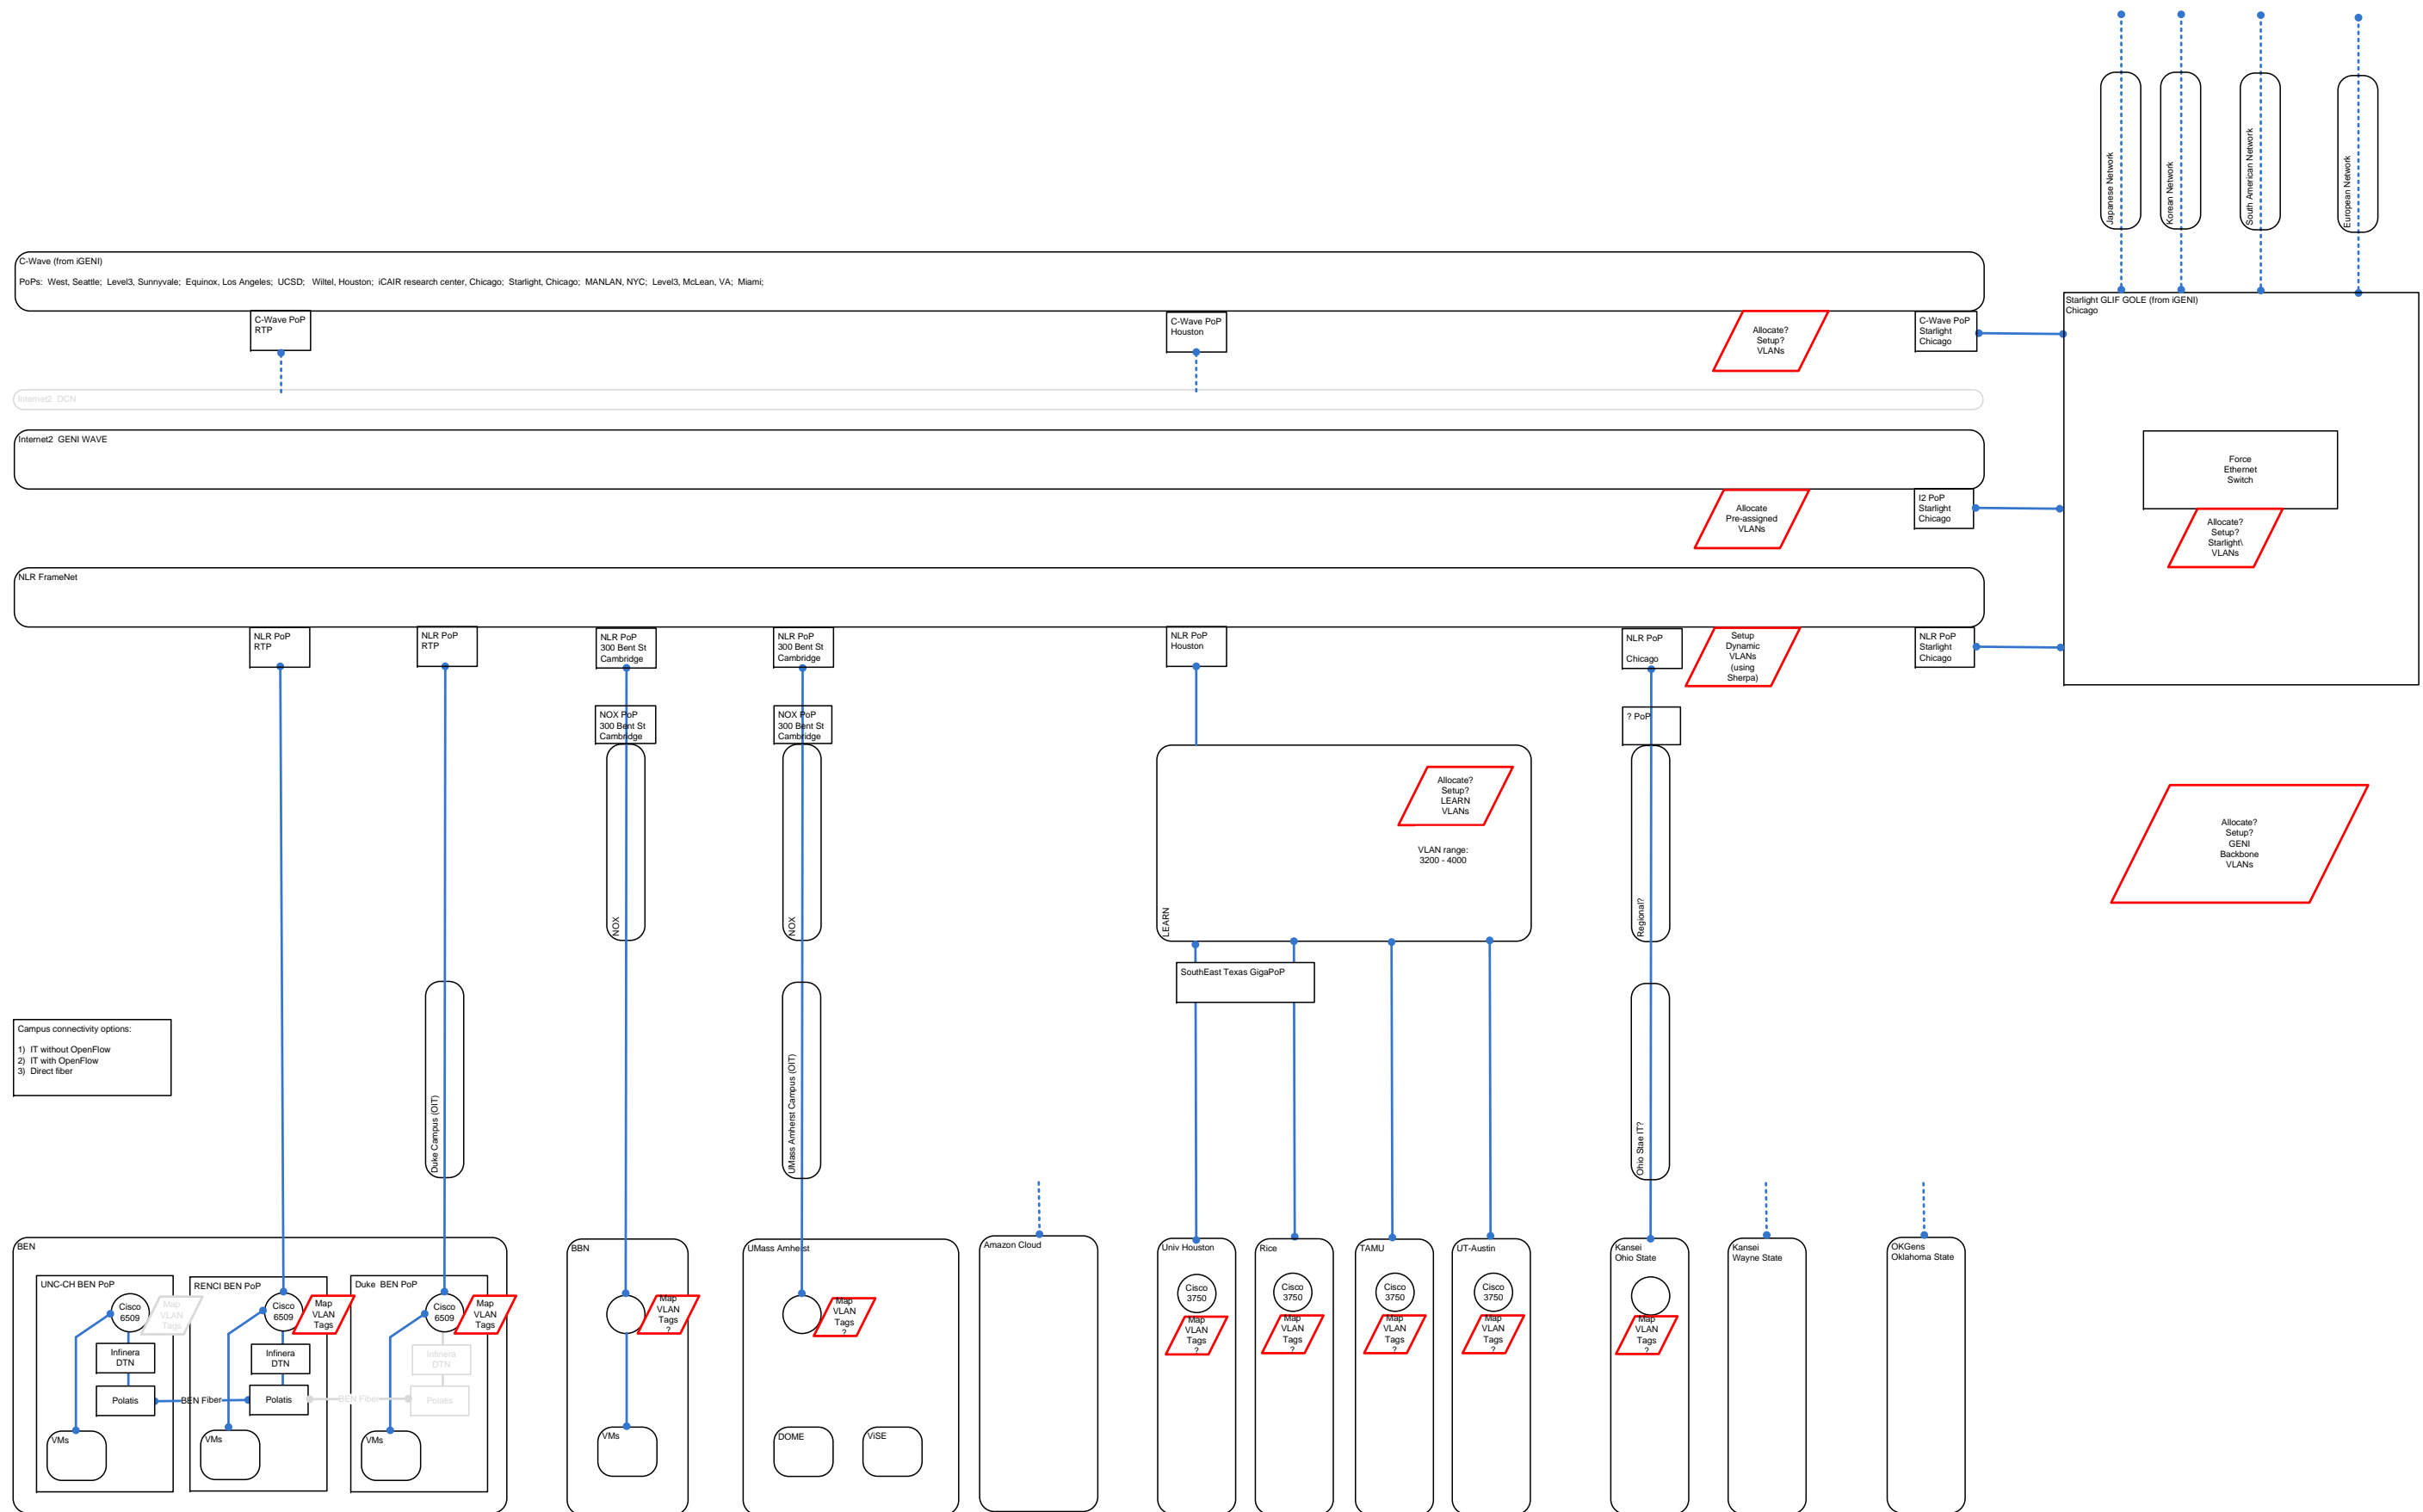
Japanese Network
Korean Network
South American Network
European Network

C-Wave (from iGENI)
PoPs: West, Seattle; Level3, Sunnyvale; Equinox, Los Angeles; UCSD; Wiltel, Houston; iCAIR research center, Chicago; Starlight, Chicago; MANLAN, NYC; Level3, McLean, VA; Miami;

C-Wave PoP RTP
C-Wave PoP Houston
Allocate? Setup? VLANs
C-Wave PoP Starlight Chicago
Starlight GLIF GOLE (from iGENI) Chicago

Internet2 DCN

Internet2 GENI WAVE
Allocate Pre-assigned VLANs
I2 PoP Starlight Chicago
Force Ethernet Switch
Allocate? Setup? Starlight\ VLANs

NLR FrameNet
NLR PoP RTP
NLR PoP RTP
NLR PoP 300 Bent St Cambridge
NLR PoP 300 Bent St Cambridge
NLR PoP Houston
NLR PoP Chicago
Setup Dynamic VLANs (using Sherpa)
NLR PoP Starlight Chicago

NOX PoP 300 Bent St Cambridge
NOX PoP 300 Bent St Cambridge
? PoP
NOX
NOX
LEARN
Allocate? Setup? LEARN VLANs
VLAN range: 3200 - 4000
Regional?
Allocate? Setup? GENI Backbone VLANs

SouthEast Texas GigaPoP

Campus connectivity options:
1) IT without OpenFlow
2) IT with OpenFlow
3) Direct fiber

Duke Campus (OIT)
UMass Amherst Campus (OIT)
Ohio Stae IT?

BEN
UNC-CH BEN PoP
Cisco 6509
Map VLAN Tags
Infinera DTN
Polatis
VMs
BEN Fiber
RENCI BEN PoP
Cisco 6509
Map VLAN Tags
Infinera DTN
Polatis
VMs
BEN Fiber
Duke BEN PoP
Cisco 6509
Map VLAN Tags
Infinera DTN
Polatis
VMs

BBN
Map VLAN Tags ?
VMs
UMass Amherst
Map VLAN Tags ?
DOME
ViSE
Amazon Cloud
Univ Houston
Cisco 3750
Map VLAN Tags ?
Rice
Cisco 3750
Map VLAN Tags ?
TAMU
Cisco 3750
Map VLAN Tags ?
UT-Austin
Cisco 3750
Map VLAN Tags ?
Kansei Ohio State
Map VLAN Tags ?
Kansei Wayne State
OKGens Oklahoma State